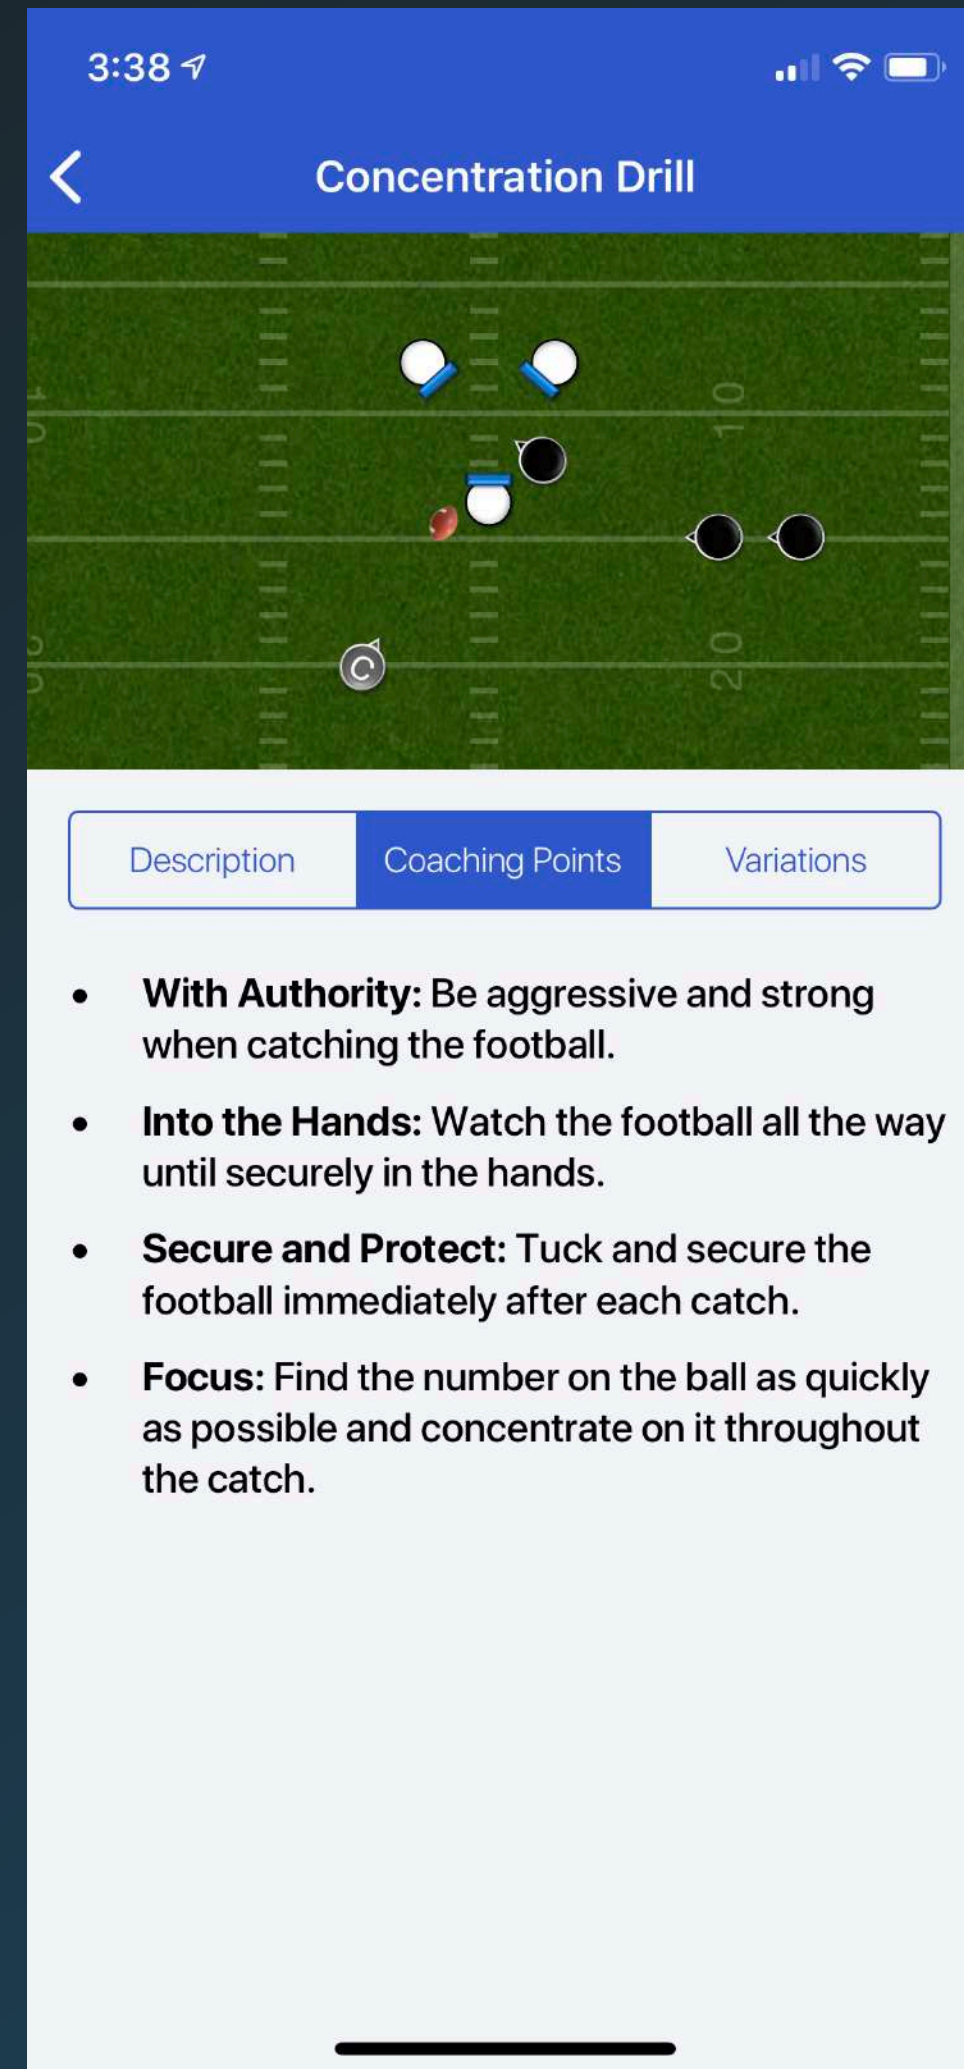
3:38

Concentration Drill

10
20
C

Description | Coaching Points | Variations

- **With Authority:** Be aggressive and strong when catching the football.
- **Into the Hands:** Watch the football all the way until securely in the hands.
- **Secure and Protect:** Tuck and secure the football immediately after each catch.
- **Focus:** Find the number on the ball as quickly as possible and concentrate on it throughout the catch.